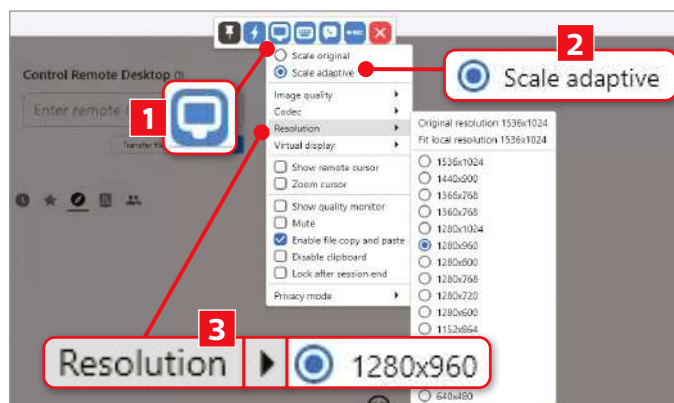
Control Remote Desktop

Enter remote

Transfer fil

1

Scale original

Scale adaptive

Image quality

Codec

Resolution

Virtual display

Show remote cursor

Zoom cursor

Show quality monitor

Mute

Enable file copy and paste

Disable clipboard

Lock after session end

Privacy mode

2

Scale adaptive

Original resolution 1536x1024

Fit local resolution 1536x1024

1536x1024

1440x900

1366x768

1360x768

1280x1024

1280x960

1280x800

1280x768

1280x720

1280x600

1152x864

640x480

3

Resolution

1280x960